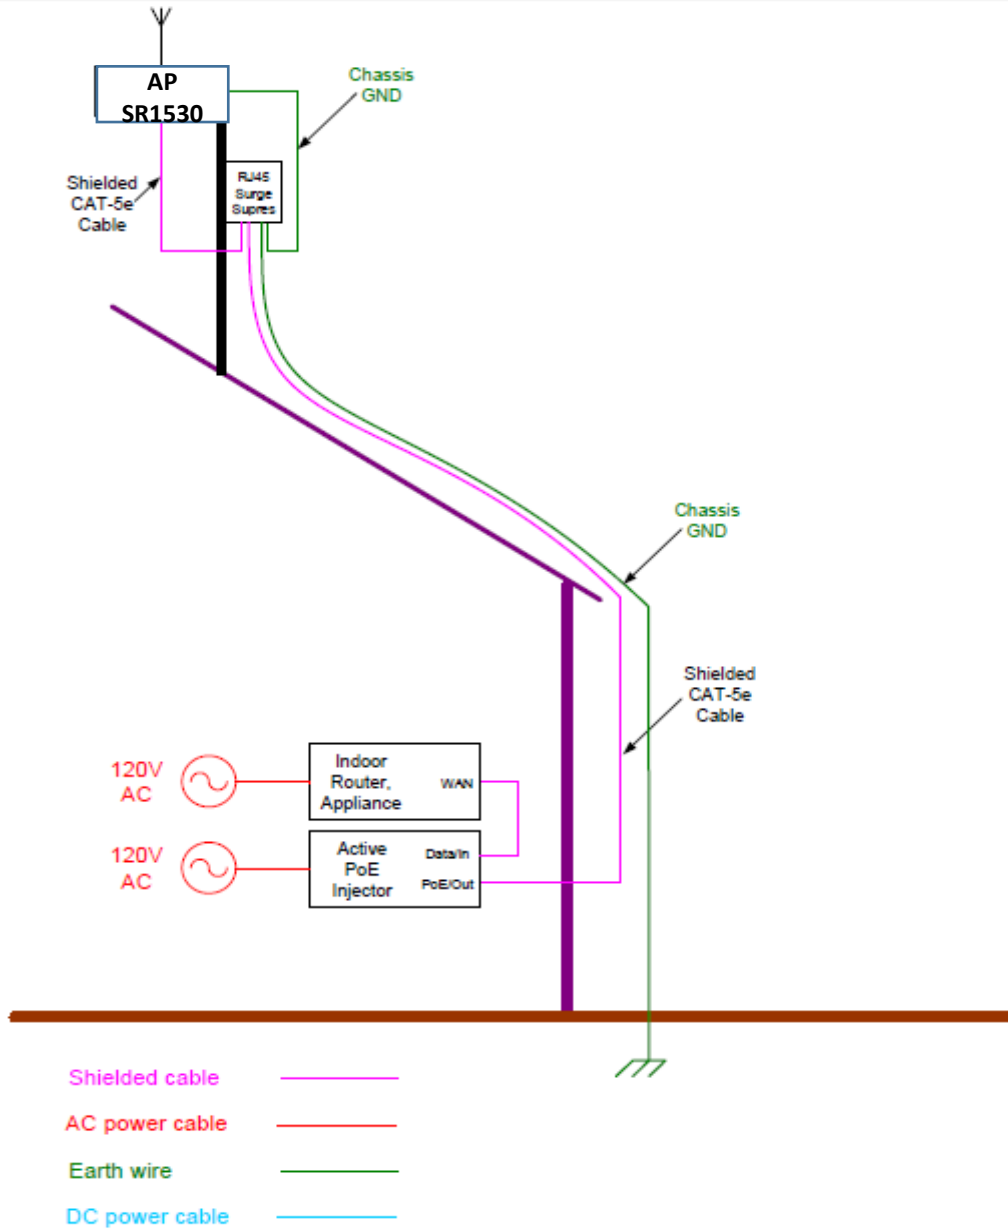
AP
SR1530

Chassis
GND

Shielded
CAT-5e
Cable

RJ45
Surge
Supres

Chassis
GND

Shielded
CAT-5e
Cable

120V
AC

Indoor
Router,
Appliance

WAN

120V
AC

Active
PoE
Injector

Data/In

PoE/Out

Shielded cable

AC power cable

Earth wire

DC power cable